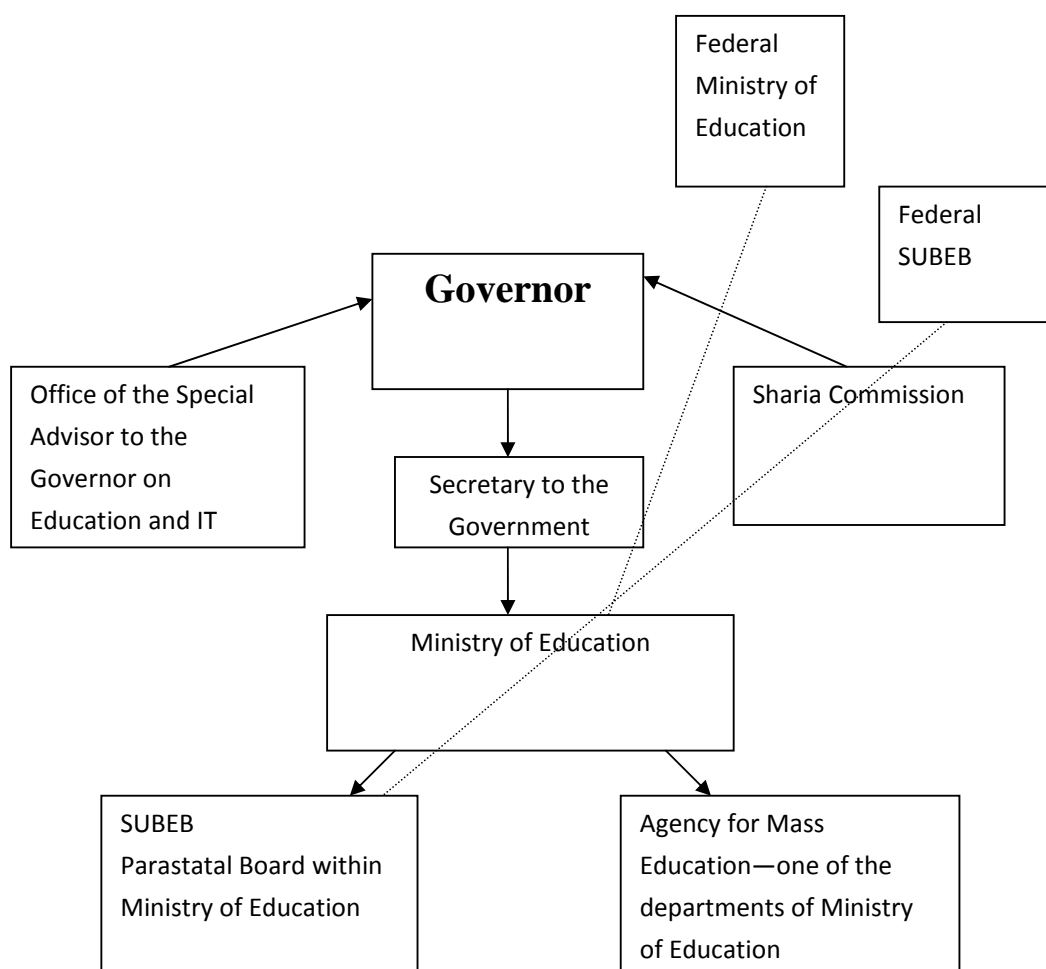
Federal Ministry of Education

Federal SUBEB

Governor

Office of the Special Advisor to the Governor on Education and IT

Sharia Commission

Secretary to the Government

Ministry of Education

SUBEB
Parastatal Board within Ministry of Education

Agency for Mass Education—one of the departments of Ministry of Education